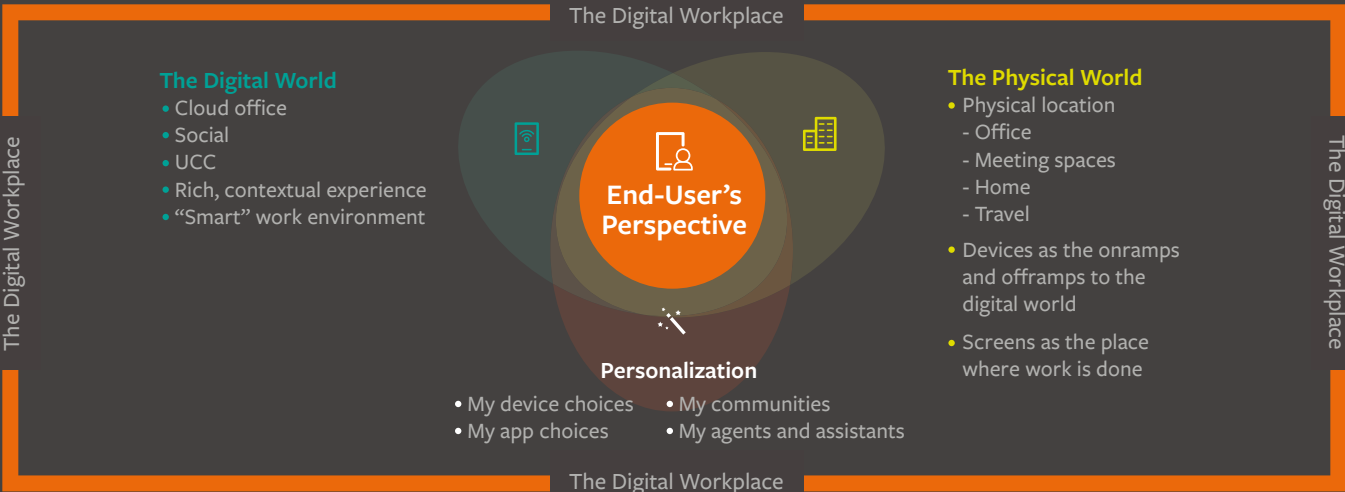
The Digital Workplace

The Digital World
• Cloud office
• Social
• UCC
• Rich, contextual experience
• "Smart" work environment

End-User's Perspective

The Physical World
• Physical location
- Office
- Meeting spaces
- Home
- Travel
• Devices as the onramps and offramps to the digital world
• Screens as the place where work is done

The Digital Workplace

The Digital Workplace

Personalization
• My device choices
• My app choices
• My communities
• My agents and assistants

The Digital Workplace